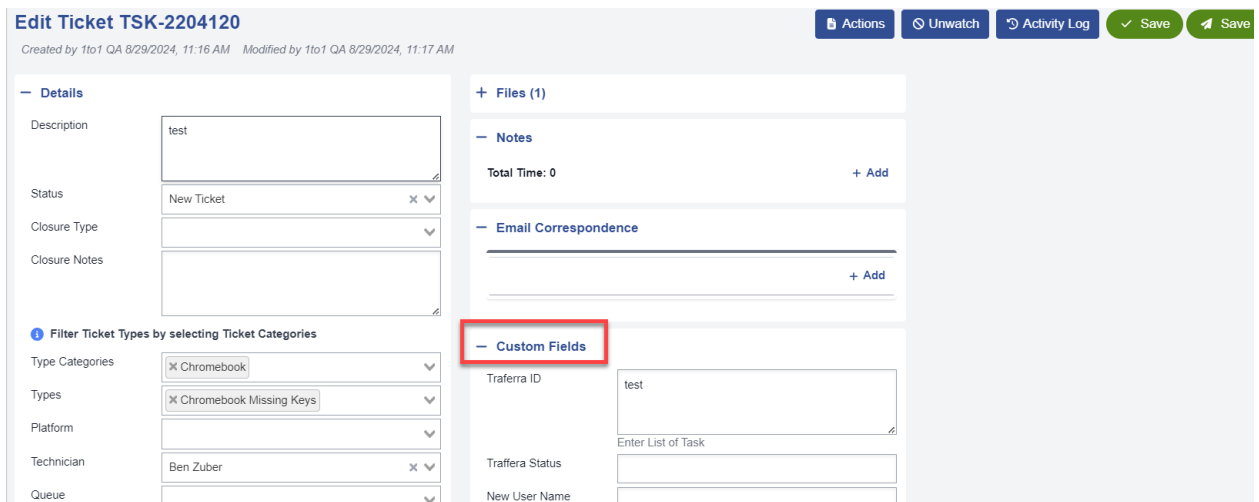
Edit Ticket TSK-2204120

Created by 1to1 QA 8/29/2024, 11:16 AM Modified by 1to1 QA 8/29/2024, 11:17 AM

Actions | Unwatch | Activity Log | Save | Save

— Details

Description
test

Status
New Ticket

Closure Type

Closure Notes

Filter Ticket Types by selecting Ticket Categories

Type Categories
Chromebook

Types
Chromebook Missing Keys

Platform

Technician
Ben Zuber

Queue

+ Files (1)

— Notes

Total Time: 0

+ Add

— Email Correspondence

+ Add

— Custom Fields

Traferra ID
test
Enter List of Task

Traffera Status

New User Name